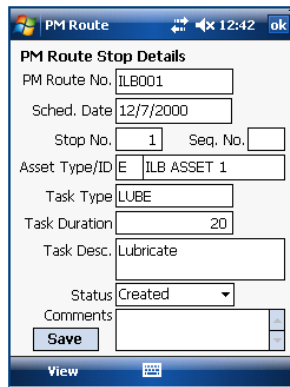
PM Route 12:42 ok

PM Route Stop Details

PM Route No. ILB001

Sched. Date 12/7/2000

Stop No. 1 Seq. No.

Asset Type/ID E ILB ASSET 1

Task Type LUBE

Task Duration 20

Task Desc. Lubricate

Status Created

Comments

Save

View